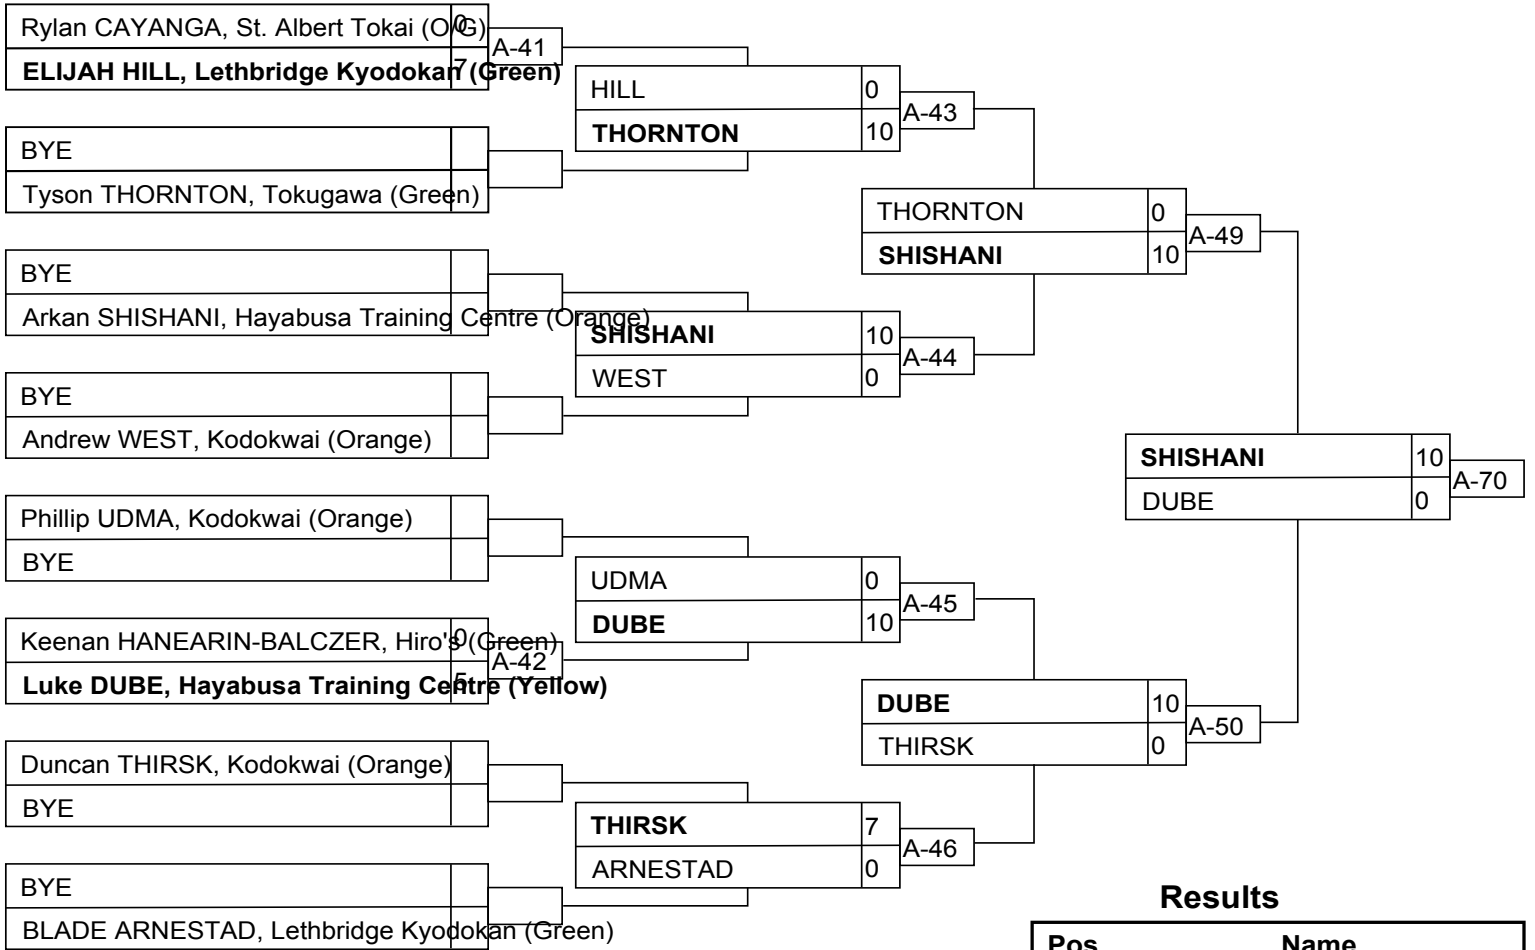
Rylan CAYANGA, St. Albert Tokai (O/G) 0
ELIJAH HILL, Lethbridge Kyodokan (Green) 7
A-41

BYE
Tyson THORNTON, Tokugawa (Green)

BYE
Arkan SHISHANI, Hayabusa Training Centre (Orange)

BYE
Andrew WEST, Kodokwai (Orange)

Phillip UDMA, Kodokwai (Orange)
BYE

Keenan HANEARIN-BALCZER, Hiro's (Green) 0
Luke DUBE, Hayabusa Training Centre (Yellow) 5
A-42

Duncan THIRSK, Kodokwai (Orange)
BYE

BYE
BLADE ARNESTAD, Lethbridge Kyodokan (Green)

| HILL | 0 |
|---|---|
| THORNTON | 10 |

A-43

| SHISHANI | 10 |
|---|---|
| WEST | 0 |

A-44

| UDMA | 0 |
|---|---|
| DUBE | 10 |

A-45

| THIRSK | 7 |
|---|---|
| ARNESTAD | 0 |

A-46

| THORNTON | 0 |
|---|---|
| SHISHANI | 10 |

A-49

| DUBE | 10 |
|---|---|
| THIRSK | 0 |

A-50

| SHISHANI | 10 |
|---|---|
| DUBE | 0 |

A-70

Results

| Pos | Name |
|---|---|